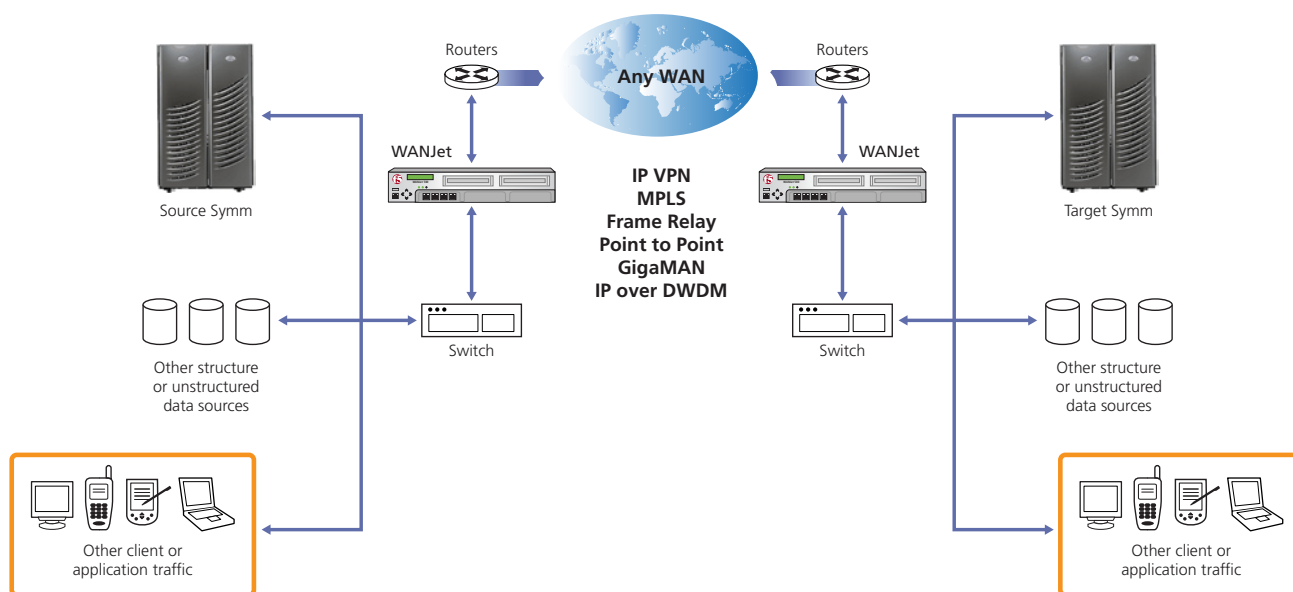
Routers

Any WAN

Routers

WANJet

WANJet

Source Symm

Target Symm

IP VPN
MPLS
Frame Relay
Point to Point
GigaMAN
IP over DWDM

Switch

Switch

Other structure or unstructured data sources

Other structure or unstructured data sources

Other client or application traffic

Other client or application traffic